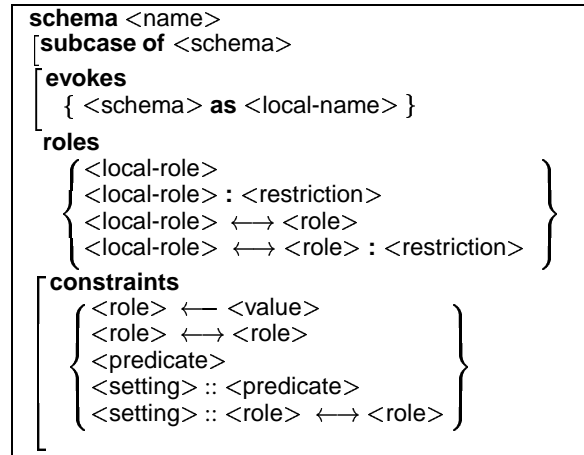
**schema** <name>
**subcase of** <schema>
**evokes**
{ <schema> **as** <local-name> }
**roles**
<local-role>
<local-role> **:** <restriction>
<local-role> $\longleftrightarrow$ <role>
<local-role> $\longleftrightarrow$ <role> **:** <restriction>
**constraints**
<role> $\longleftarrow$ <value>
<role> $\longleftrightarrow$ <role>
<predicate>
<setting> :: <predicate>
<setting> :: <role> $\longleftrightarrow$ <role>